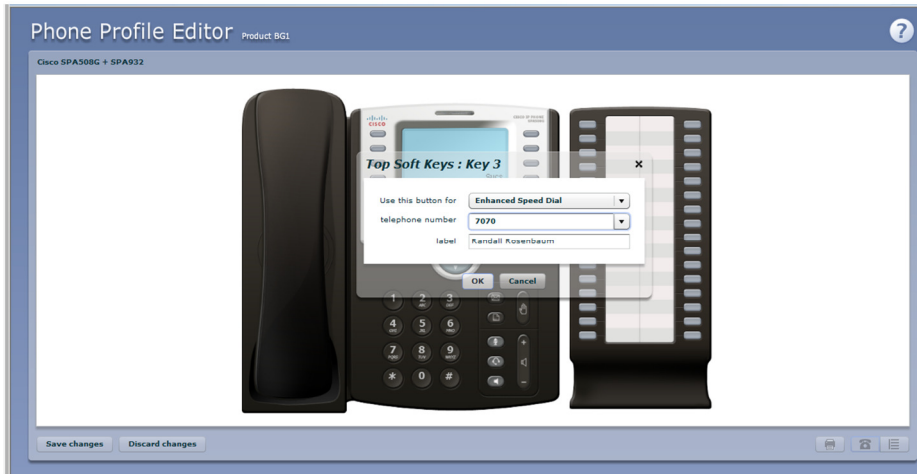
Phone Profile Editor Product BG1

?

Cisco SPA508G + SPA932

Top Soft Keys : Key 3

×

Use this button for Enhanced Speed Dial

telephone number 7070

label Randall Rosenbaum

OK Cancel

1 2 3
4 5 6
7 8 9
* 0 #

Save changes Discard changes